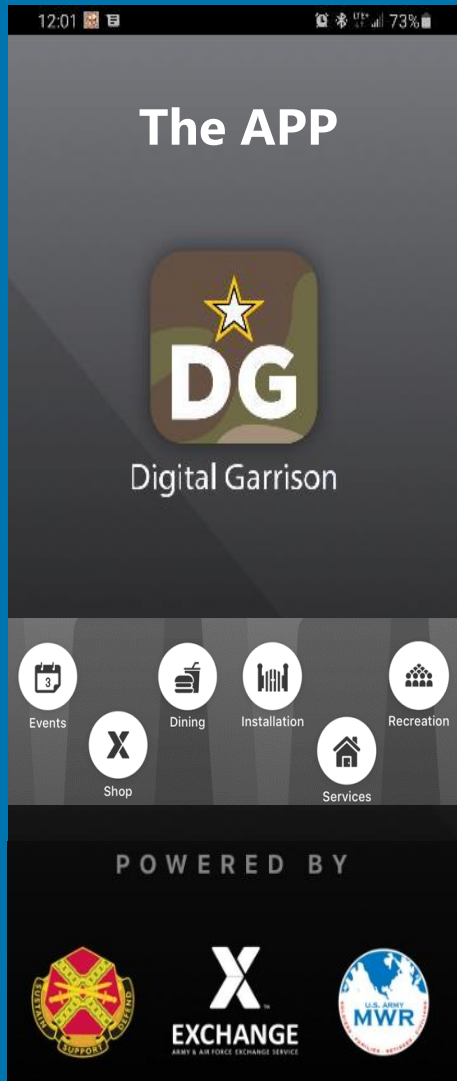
12:01

73%

The APP

DG

Digital Garrison

3

Events

Shop

Dining

Installation

Services

Recreation

POWERED BY

SUSTAIN SUPPORT DEFEND

X

EXCHANGE

ARMY & AIR FORCE EXCHANGE SERVICE

U.S. ARMY

MWR